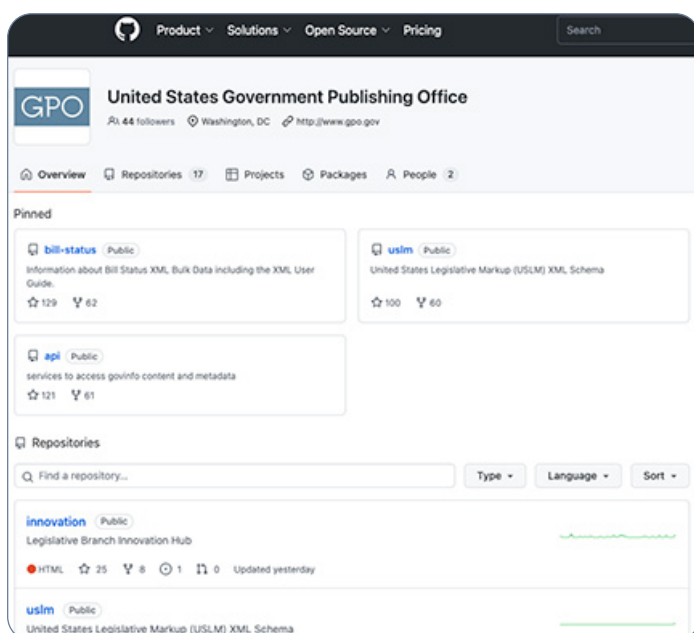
Product Solutions Open Source Pricing

Search

GPO

United States Government Publishing Office

44 followers Washington, DC http://www.gpo.gov

Overview Repositories 17 Projects Packages People 2

Pinned

bill-status Public

Information about Bill Status XML Bulk Data including the XML User Guide.

129 62

uslm Public

United States Legislative Markup (USLM) XML Schema

100 60

api Public

services to access govinfo content and metadata

121 61

Repositories

Find a repository...

Type Language Sort

innovation Public

Legislative Branch Innovation Hub

HTML 25 8 1 0 Updated yesterday

uslm Public

United States Legislative Markup (USLM) XML Schema